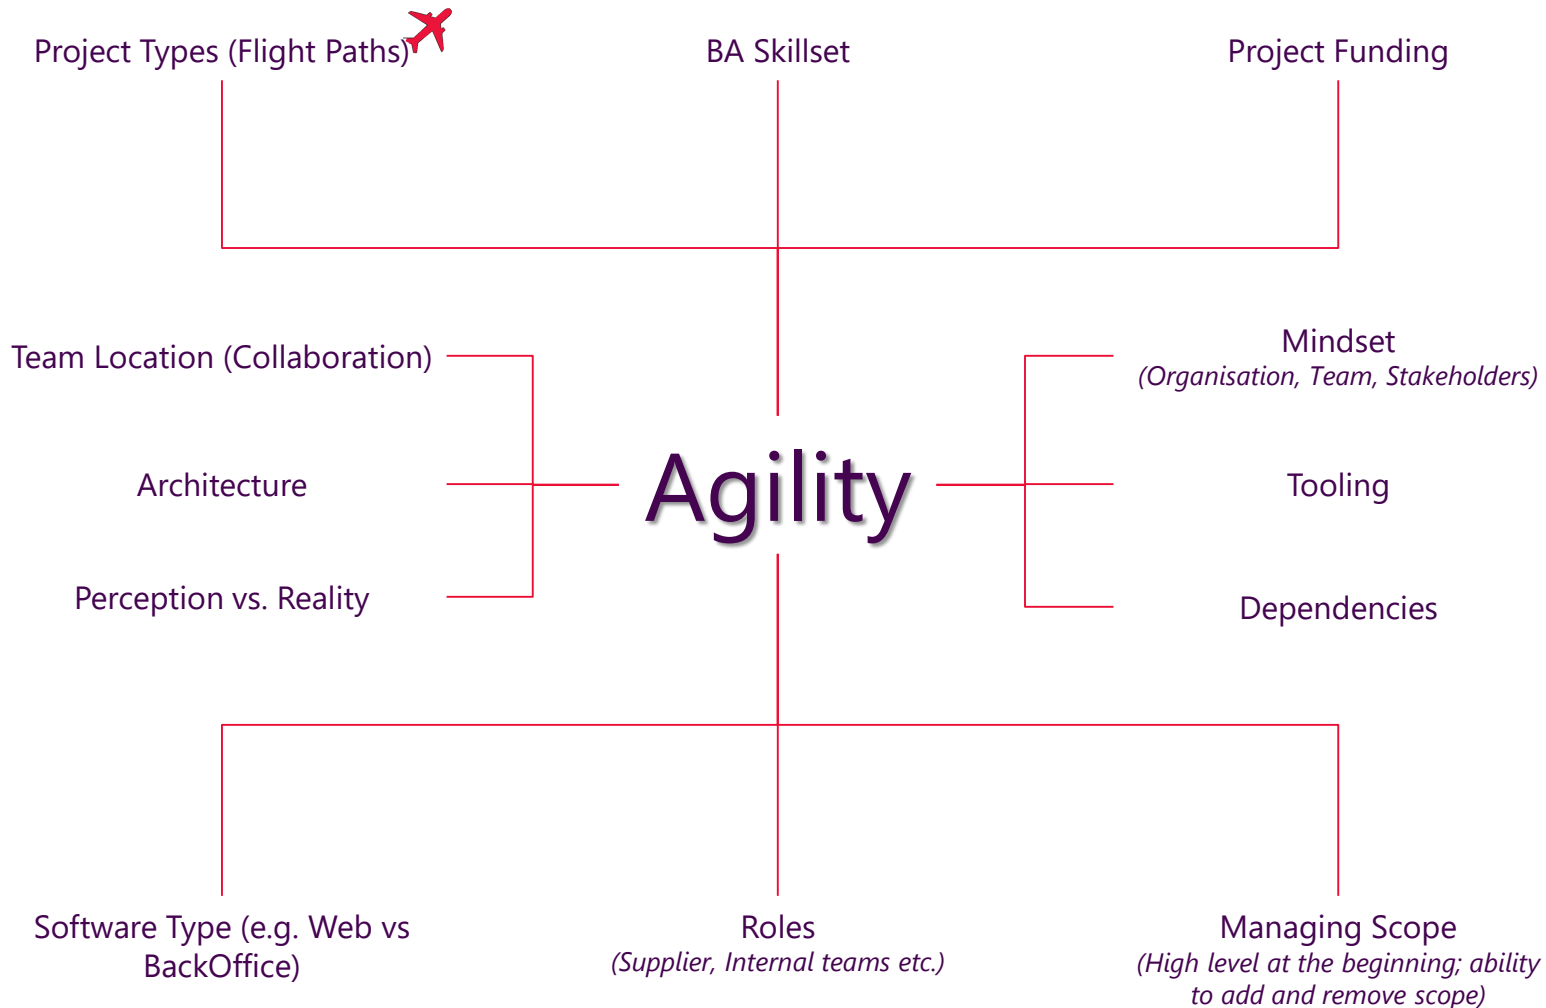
Project Types (Flight Paths)

BA Skillset

Project Funding

Team Location (Collaboration)

Architecture

Perception vs. Reality

Agility

Mindset
(Organisation, Team, Stakeholders)

Tooling

Dependencies

Software Type (e.g. Web vs BackOffice)

Roles
(Supplier, Internal teams etc.)

Managing Scope
(High level at the beginning; ability to add and remove scope)